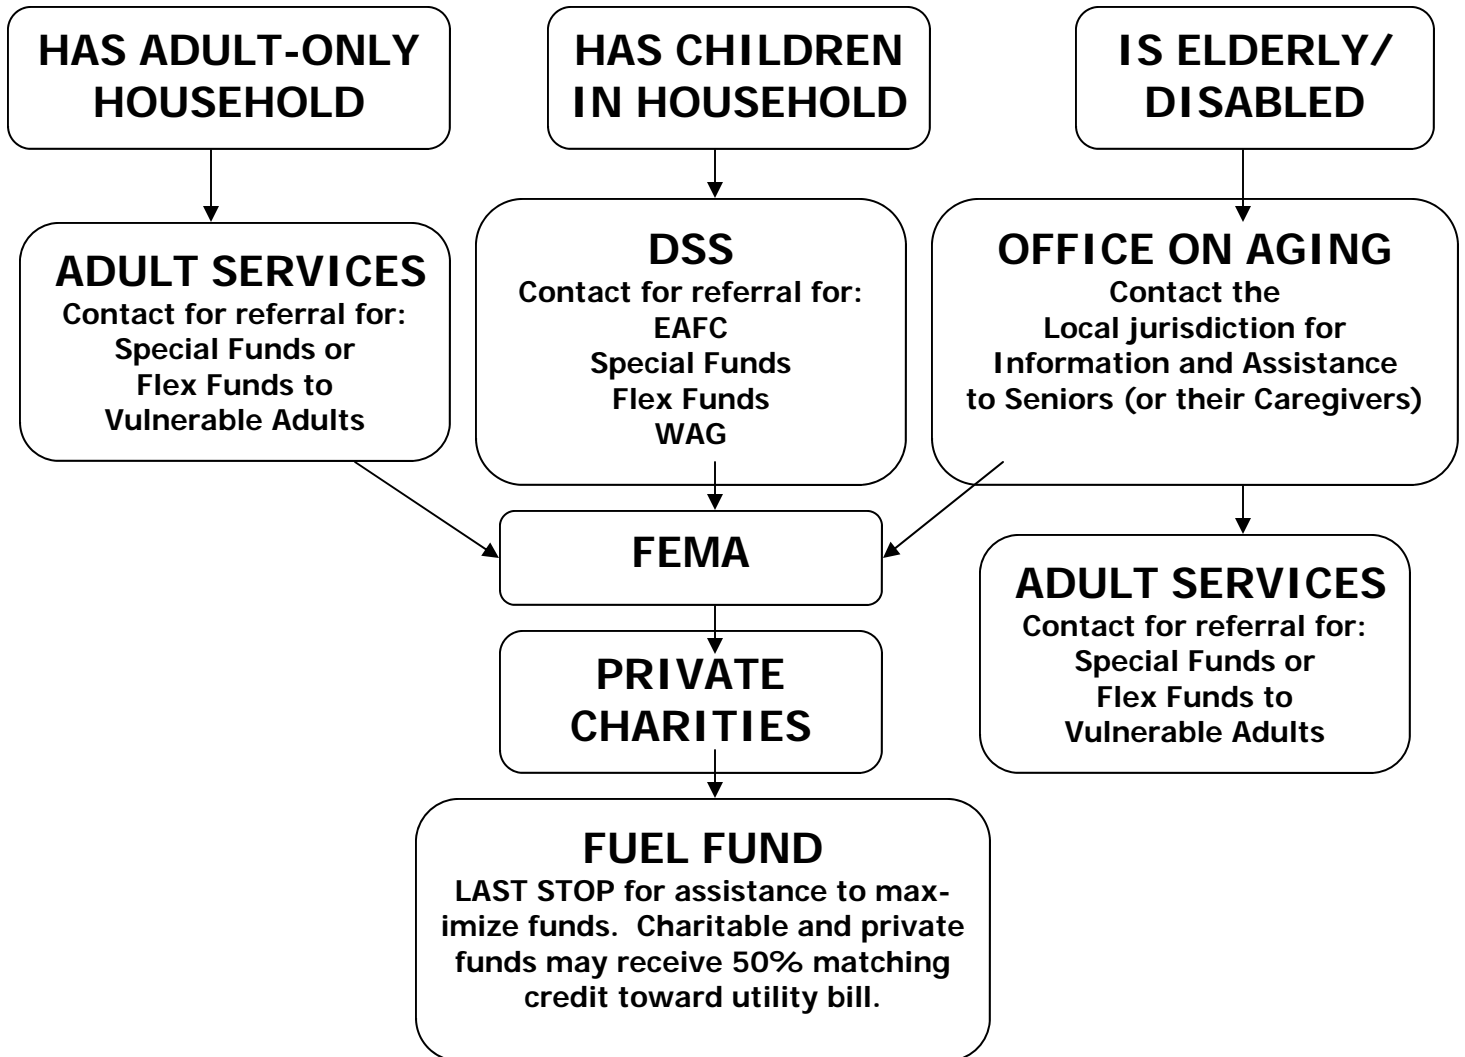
HAS ADULT-ONLY HOUSEHOLD

HAS CHILDREN IN HOUSEHOLD

IS ELDERLY/ DISABLED

ADULT SERVICES
Contact for referral for:
Special Funds or
Flex Funds to
Vulnerable Adults

DSS
Contact for referral for:
EAFC
Special Funds
Flex Funds
WAG

OFFICE ON AGING
Contact the
Local jurisdiction for
Information and Assistance
to Seniors (or their Caregivers)

FEMA

ADULT SERVICES
Contact for referral for:
Special Funds or
Flex Funds to
Vulnerable Adults

PRIVATE CHARITIES

FUEL FUND
LAST STOP for assistance to maximize funds. Charitable and private funds may receive 50% matching credit toward utility bill.